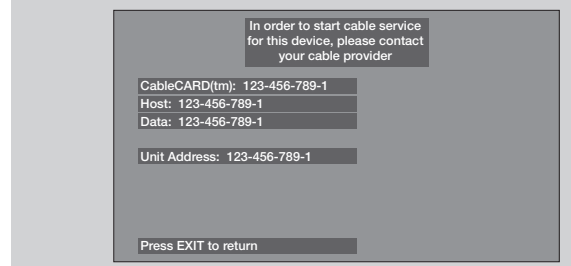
In order to start cable service for this device, please contact your cable provider

CableCARD(tm): 123-456-789-1
Host: 123-456-789-1
Data: 123-456-789-1

Unit Address: 123-456-789-1

Press EXIT to return